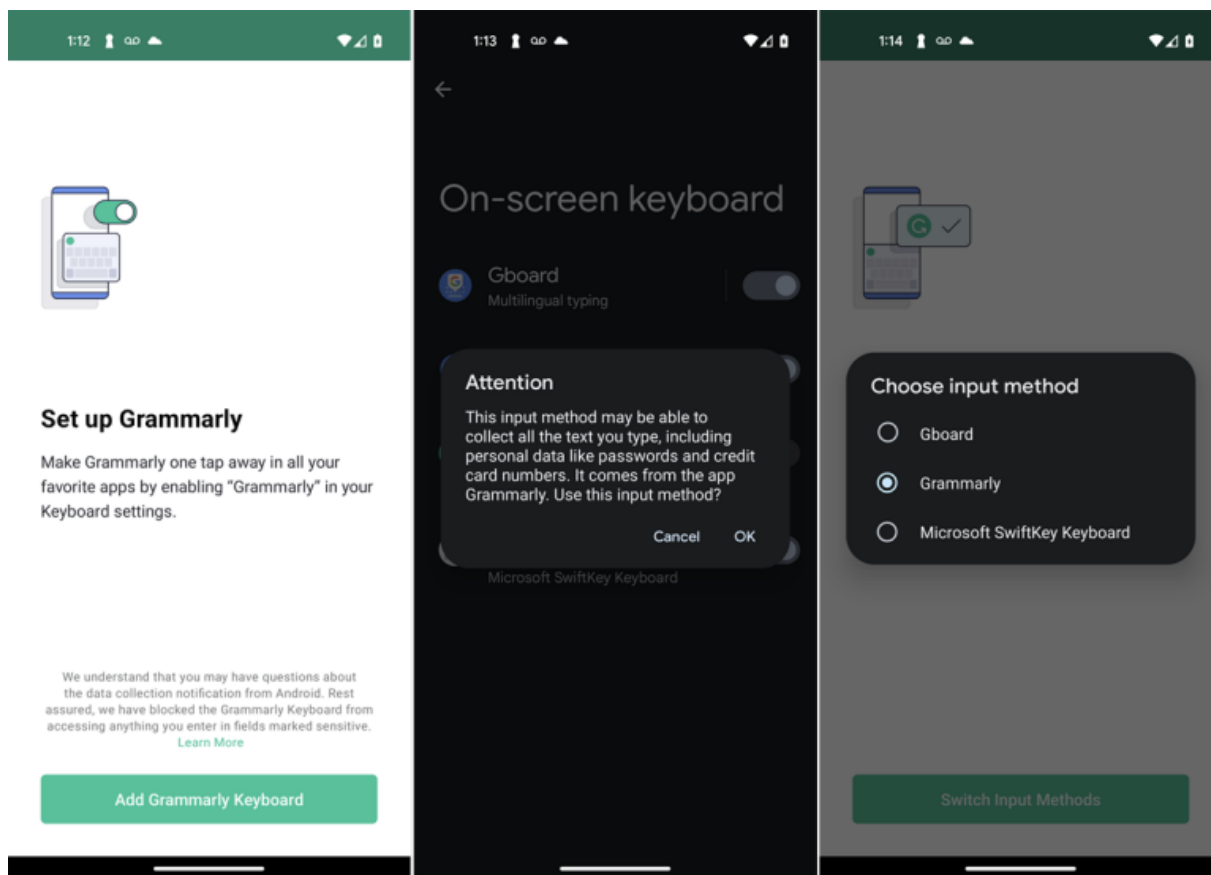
1:12

Set up Grammarly

Make Grammarly one tap away in all your favorite apps by enabling "Grammarly" in your Keyboard settings.

We understand that you may have questions about the data collection notification from Android. Rest assured, we have blocked the Grammarly Keyboard from accessing anything you enter in fields marked sensitive. Learn More

Add Grammarly Keyboard

1:13

On-screen keyboard

Gboard
Multilingual typing

Attention

This input method may be able to collect all the text you type, including personal data like passwords and credit card numbers. It comes from the app Grammarly. Use this input method?

Cancel OK

Microsoft SwiftKey Keyboard

1:14

Choose input method

Gboard

Grammarly

Microsoft SwiftKey Keyboard

Switch Input Methods